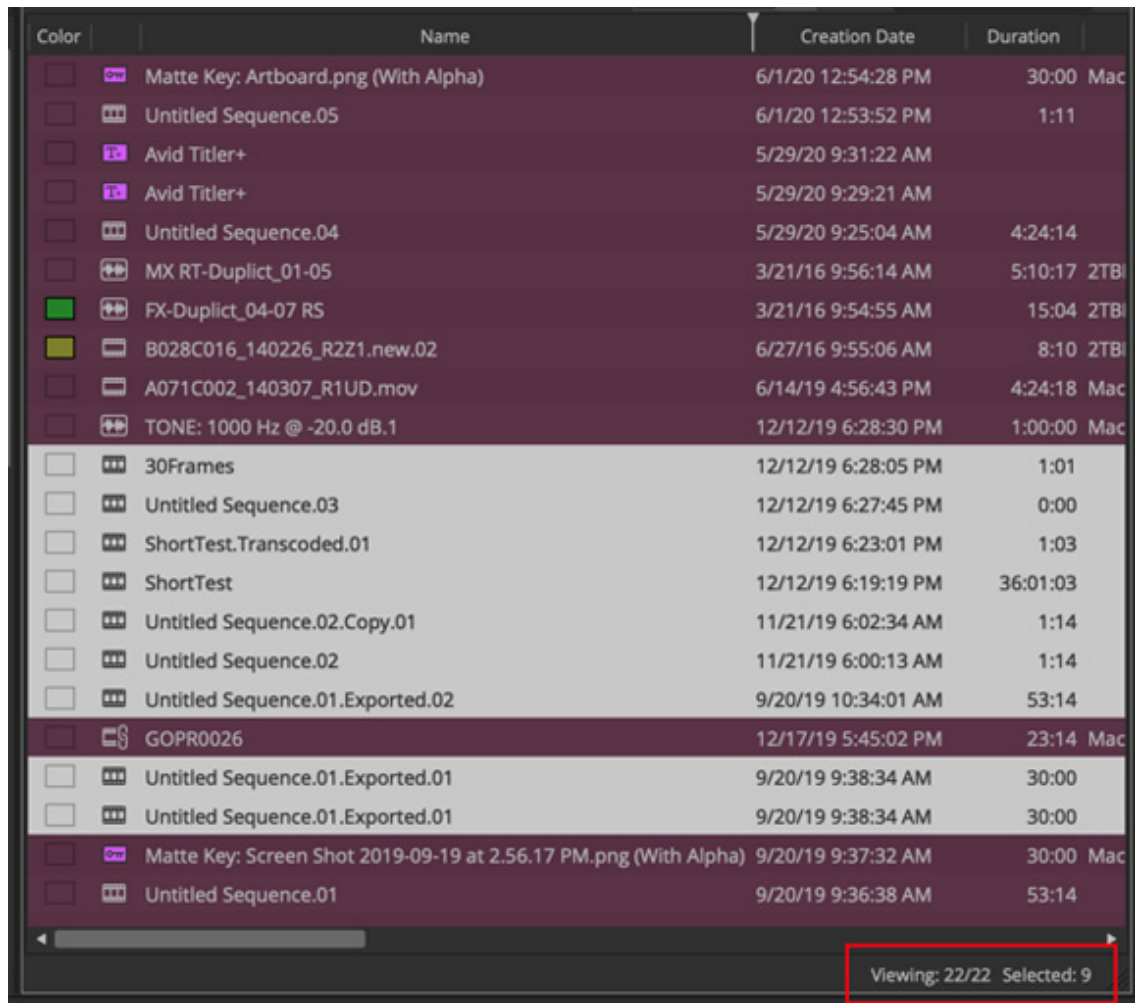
| Color | | Name | Creation Date | Duration | |
|---|---|---|---|---|---|
| | | Matte Key: Artboard.png (With Alpha) | 6/1/20 12:54:28 PM | 30:00 | Mac |
| | | Untitled Sequence.05 | 6/1/20 12:53:52 PM | 1:11 | |
| | T+ | Avid Titler+ | 5/29/20 9:31:22 AM | | |
| | T+ | Avid Titler+ | 5/29/20 9:29:21 AM | | |
| | | Untitled Sequence.04 | 5/29/20 9:25:04 AM | 4:24:14 | |
| | | MX RT-Duplict_01-05 | 3/21/16 9:56:14 AM | 5:10:17 | 2TB |
| | | FX-Duplict_04-07 RS | 3/21/16 9:54:55 AM | 15:04 | 2TB |
| | | B028C016_140226_R2Z1.new.02 | 6/27/16 9:55:06 AM | 8:10 | 2TB |
| | | A071C002_140307_R1UD.mov | 6/14/19 4:56:43 PM | 4:24:18 | Mac |
| | | TONE: 1000 Hz @ -20.0 dB.1 | 12/12/19 6:28:30 PM | 1:00:00 | Mac |
| | | 30Frames | 12/12/19 6:28:05 PM | 1:01 | |
| | | Untitled Sequence.03 | 12/12/19 6:27:45 PM | 0:00 | |
| | | ShortTest.Transcoded.01 | 12/12/19 6:23:01 PM | 1:03 | |
| | | ShortTest | 12/12/19 6:19:19 PM | 36:01:03 | |
| | | Untitled Sequence.02.Copy.01 | 11/21/19 6:02:34 AM | 1:14 | |
| | | Untitled Sequence.02 | 11/21/19 6:00:13 AM | 1:14 | |
| | | Untitled Sequence.01.Exported.02 | 9/20/19 10:34:01 AM | 53:14 | |
| | | GOPR0026 | 12/17/19 5:45:02 PM | 23:14 | Mac |
| | | Untitled Sequence.01.Exported.01 | 9/20/19 9:38:34 AM | 30:00 | |
| | | Untitled Sequence.01.Exported.01 | 9/20/19 9:38:34 AM | 30:00 | |
| | | Matte Key: Screen Shot 2019-09-19 at 2.56.17 PM.png (With Alpha) | 9/20/19 9:37:32 AM | 30:00 | Mac |
| | | Untitled Sequence.01 | 9/20/19 9:36:38 AM | 53:14 | |

Viewing: 22/22 Selected: 9